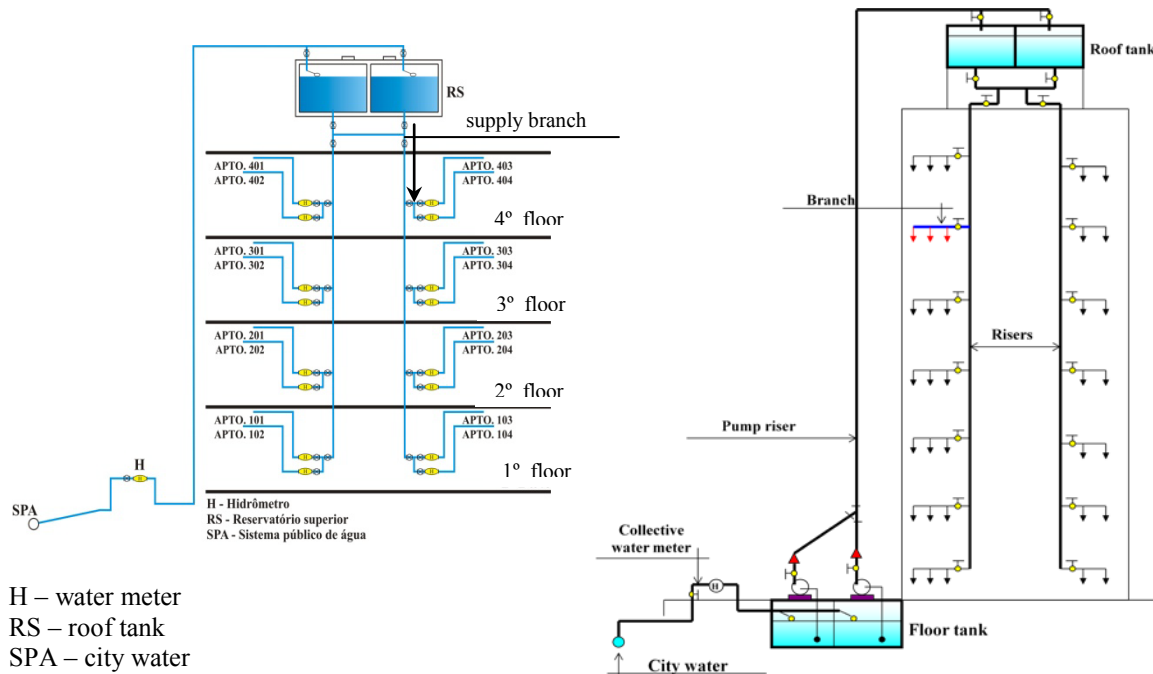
RS

supply branch

APTO. 401
APTO. 402

APTO. 403
APTO. 404

4º floor

APTO. 301
APTO. 302

APTO. 303
APTO. 304

3º floor

APTO. 201
APTO. 202

APTO. 203
APTO. 204

2º floor

APTO. 101
APTO. 102

APTO. 103
APTO. 104

1º floor

H

SPA

H - Hidrômetro
RS - Reservatório superior
SPA - Sistema público de água

H – water meter
RS – roof tank
SPA – city water

Roof tank

Branch

Risers

Pump riser

Collective water meter

H

Floor tank

City water